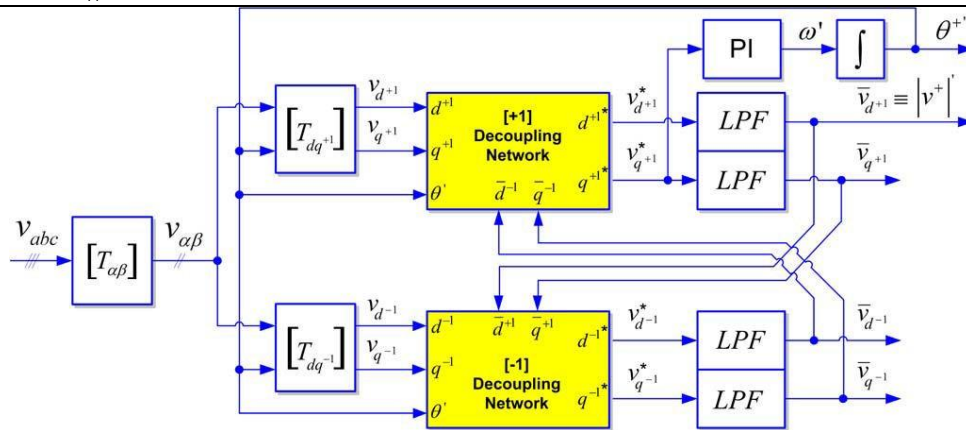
PI
$\omega'$
$\int$
$\theta^{+'}$
$v_{abc}$
$[T_{\alpha\beta}]$
$v_{\alpha\beta}$
$[T_{dq^{+1}}]$
$v_{d^{+1}}$
$v_{q^{+1}}$
$d^{+1}$
$q^{+1}$
$\theta'$
[+1] Decoupling Network
$d^{+1*}$
$q^{+1*}$
$\bar{d}^{-1}$
$\bar{q}^{-1}$
$v^*_{d^{+1}}$
$v^*_{q^{+1}}$
$LPF$
$LPF$
$\bar{v}_{d^{+1}} \equiv |v^+|'$
$\bar{v}_{q^{+1}}$
$[T_{dq^{-1}}]$
$v_{d^{-1}}$
$v_{q^{-1}}$
$d^{-1}$
$q^{-1}$
$\theta'$
$\bar{d}^{+1}$
$\bar{q}^{+1}$
[-1] Decoupling Network
$d^{-1*}$
$q^{-1*}$
$v^*_{d^{-1}}$
$v^*_{q^{-1}}$
$LPF$
$LPF$
$\bar{v}_{d^{-1}}$
$\bar{v}_{q^{-1}}$